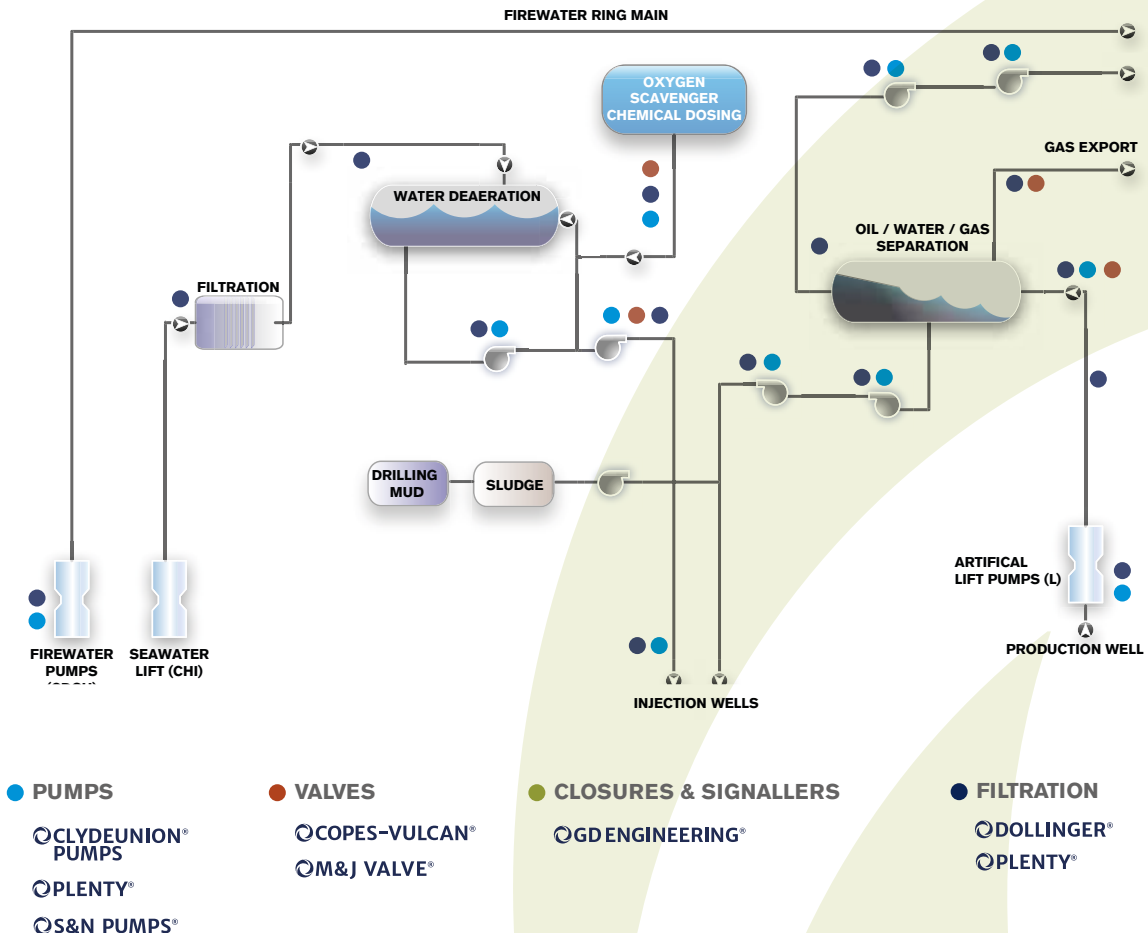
FIREWATER RING MAIN

OXYGEN SCAVENGER CHEMICAL DOSING

GAS EXPORT

WATER DEAERATION

OIL / WATER / GAS SEPARATION

FILTRATION

DRILLING MUD

SLUDGE

ARTIFICAL LIFT PUMPS (L)

PRODUCTION WELL

FIREWATER PUMPS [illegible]

SEAWATER LIFT (CHI)

INJECTION WELLS

PUMPS

CLYDEUNION® PUMPS

PLENTY®

S&N PUMPS®

VALVES

COPES-VULCAN®

M&J VALVE®

CLOSURES & SIGNALLERS

GD ENGINEERING®

FILTRATION

DOLLINGER®

PLENTY®